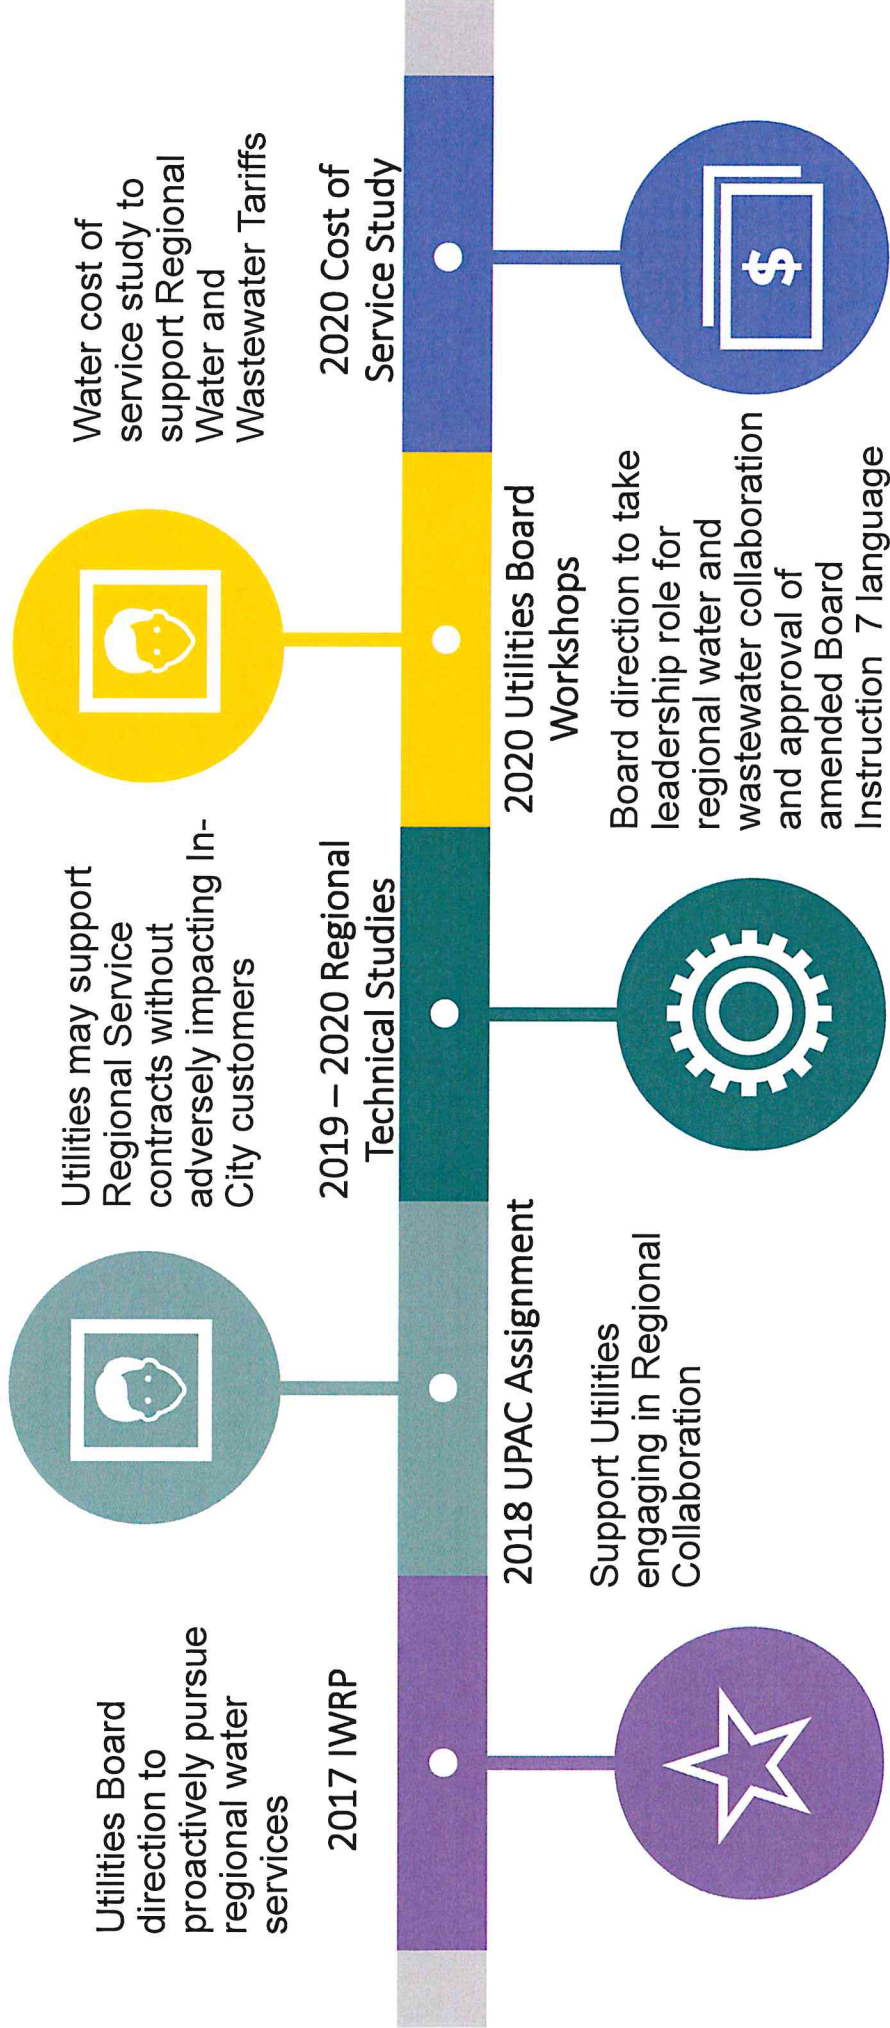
2017 IWRP

Utilities Board direction to proactively pursue regional water services

2018 UPAC Assignment

Support Utilities engaging in Regional Collaboration

2019 – 2020 Regional Technical Studies

Utilities may support Regional Service contracts without adversely impacting In-City customers

2020 Utilities Board Workshops

Board direction to take leadership role for regional water and wastewater collaboration and approval of amended Board Instruction 7 language

2020 Cost of Service Study

Water cost of service study to support Regional Water and Wastewater Tariffs

$